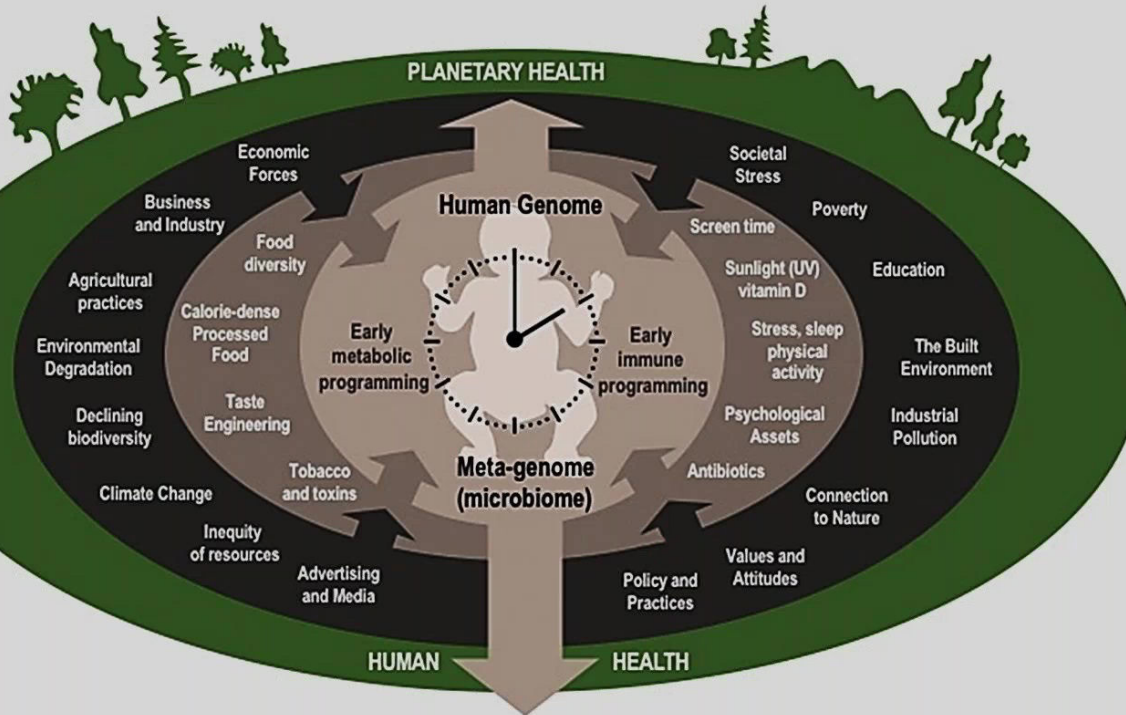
PLANETARY HEALTH

Economic Forces

Business and Industry

Agricultural practices

Environmental Degradation

Declining biodiversity

Climate Change

Inequity of resources

Advertising and Media

Societal Stress

Poverty

Education

The Built Environment

Industrial Pollution

Connection to Nature

Values and Attitudes

Policy and Practices

Food diversity

Calorie-dense Processed Food

Taste Engineering

Tobacco and toxins

Screen time

Sunlight (UV) vitamin D

Stress, sleep physical activity

Psychological Assets

Antibiotics

Human Genome

Early metabolic programming

Early immune programming

Meta-genome (microbiome)

HUMAN HEALTH